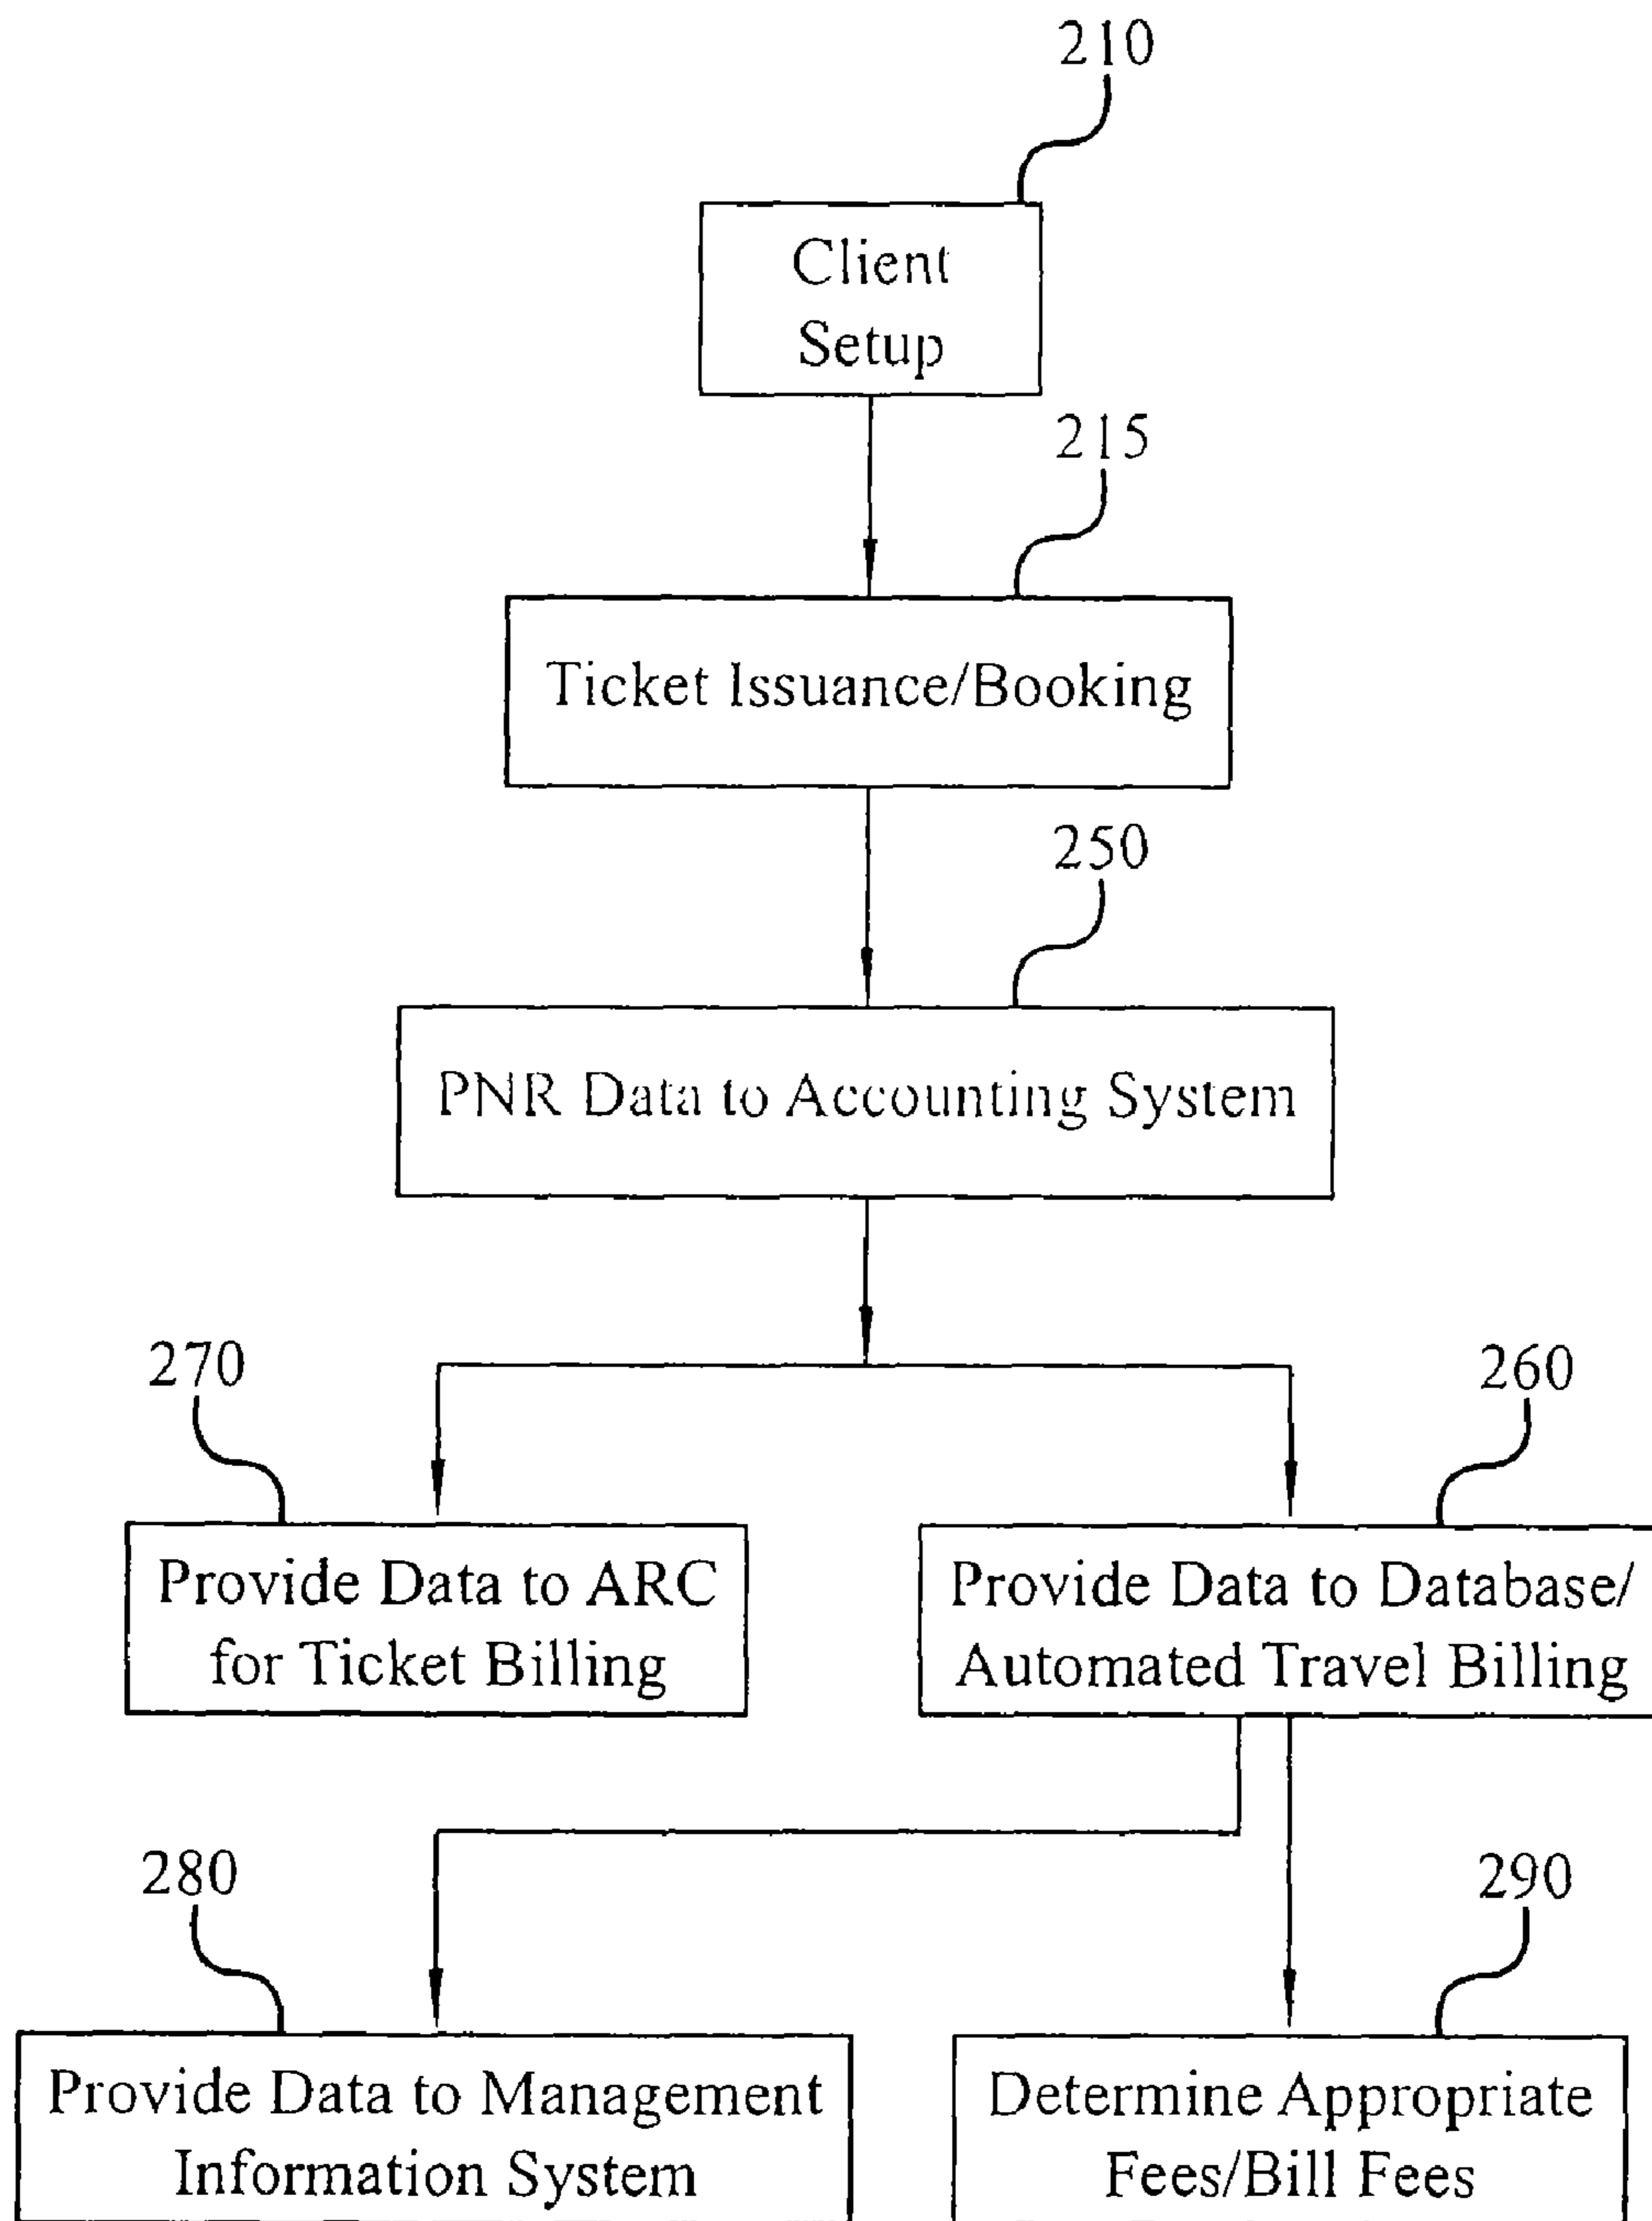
210

Client Setup

215

Ticket Issuance/Booking

250

PNR Data to Accounting System

270

Provide Data to ARC for Ticket Billing

260

Provide Data to Database/ Automated Travel Billing

280

Provide Data to Management Information System

290

Determine Appropriate Fees/Bill Fees